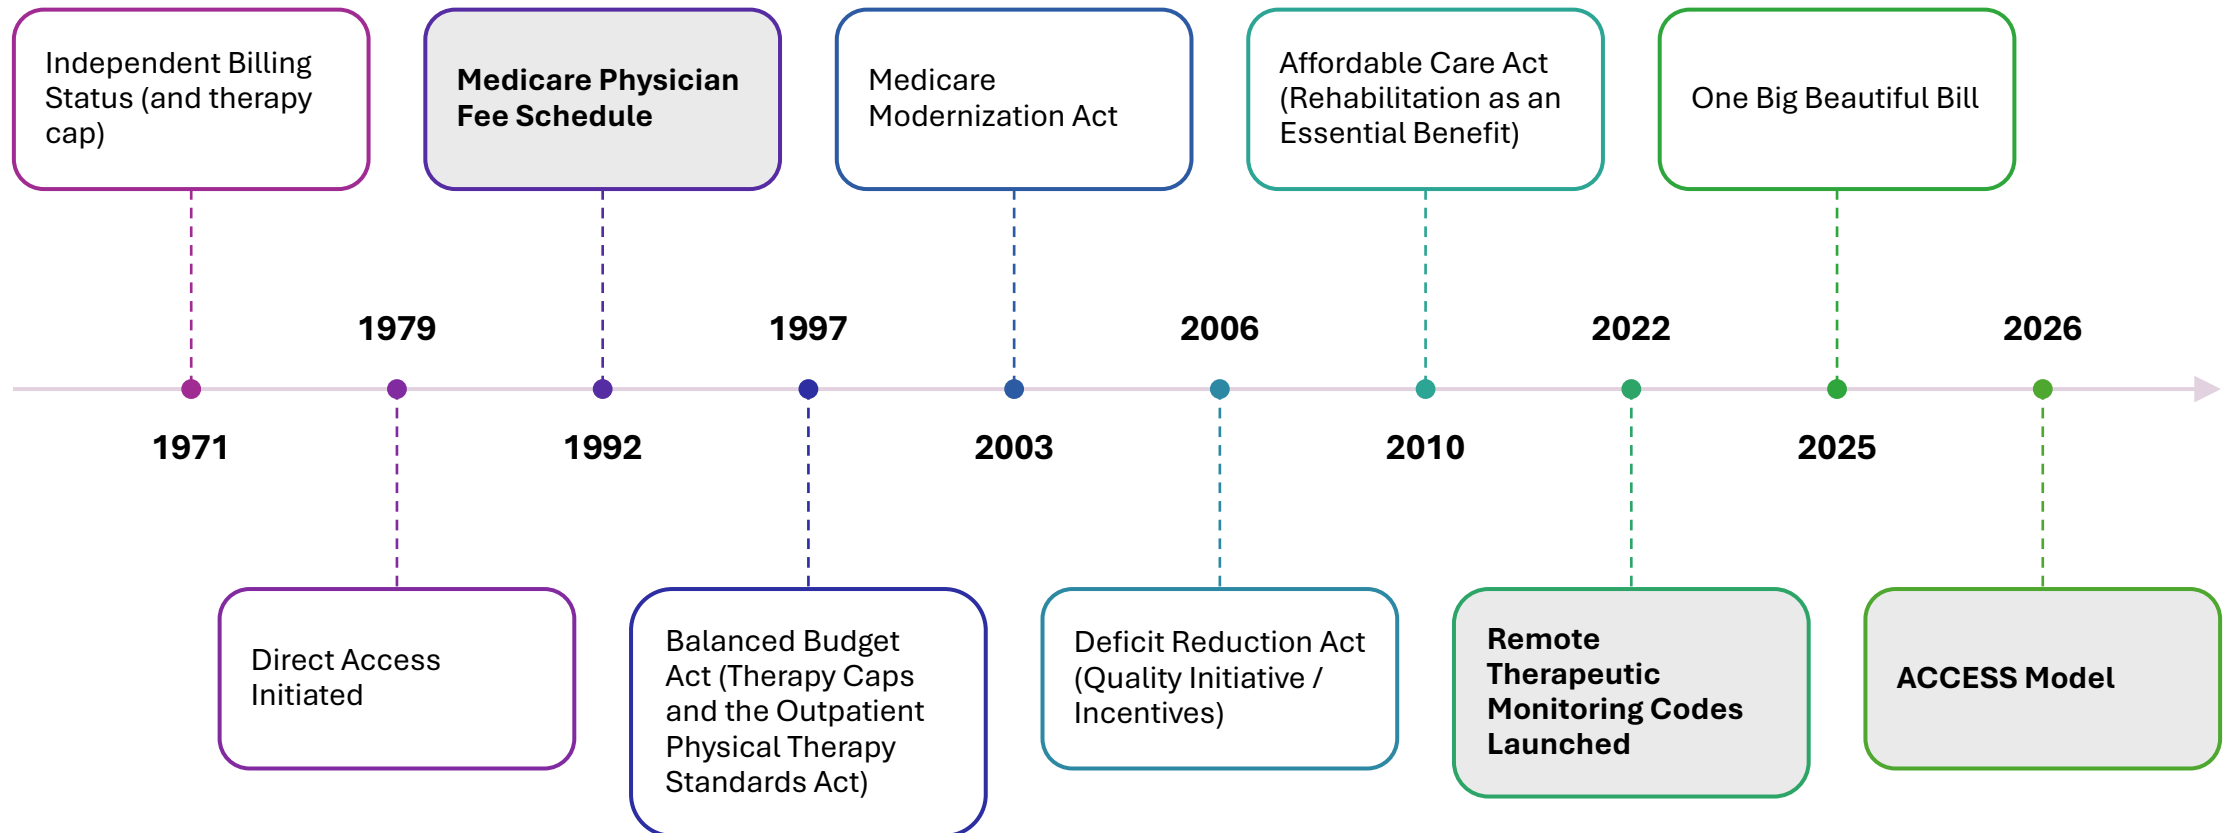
Independent Billing Status (and therapy cap)

1971

1979

Direct Access Initiated

Medicare Physician Fee Schedule

1992

1997

Balanced Budget Act (Therapy Caps and the Outpatient Physical Therapy Standards Act)

Medicare Modernization Act

2003

2006

Deficit Reduction Act (Quality Initiative / Incentives)

Affordable Care Act (Rehabilitation as an Essential Benefit)

2010

2022

Remote Therapeutic Monitoring Codes Launched

One Big Beautiful Bill

2025

2026

ACCESS Model